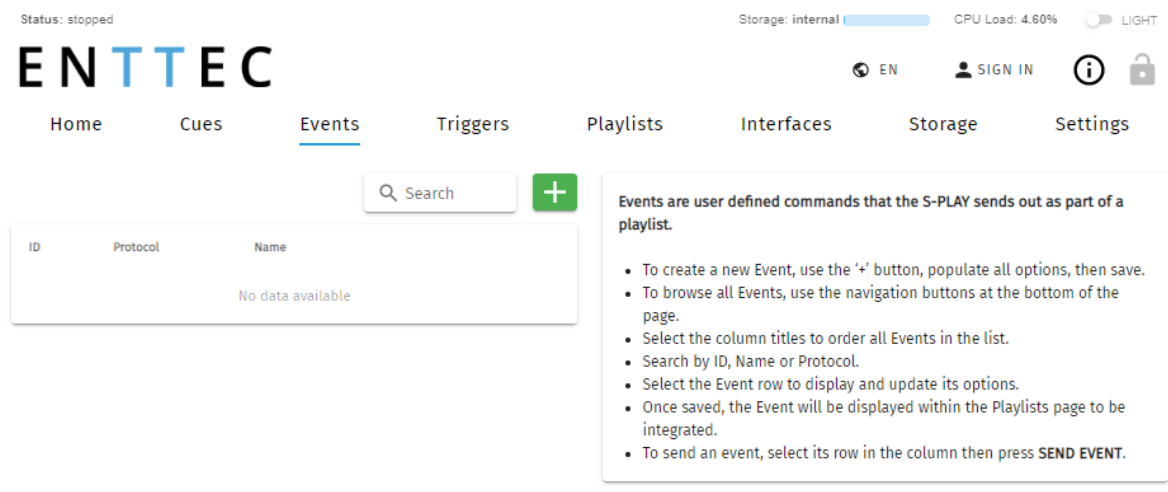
Status: stopped

Storage: internal

CPU Load: 4.60%

LIGHT

ENTTEC

EN

SIGN IN

Home Cues Events Triggers Playlists Interfaces Storage Settings

Search

+

| ID | Protocol | Name |
|---|---|---|
| | No data available | |

**Events are user defined commands that the S-PLAY sends out as part of a playlist.**

- To create a new Event, use the '+' button, populate all options, then save.
- To browse all Events, use the navigation buttons at the bottom of the page.
- Select the column titles to order all Events in the list.
- Search by ID, Name or Protocol.
- Select the Event row to display and update its options.
- Once saved, the Event will be displayed within the Playlists page to be integrated.
- To send an event, select its row in the column then press **SEND EVENT**.